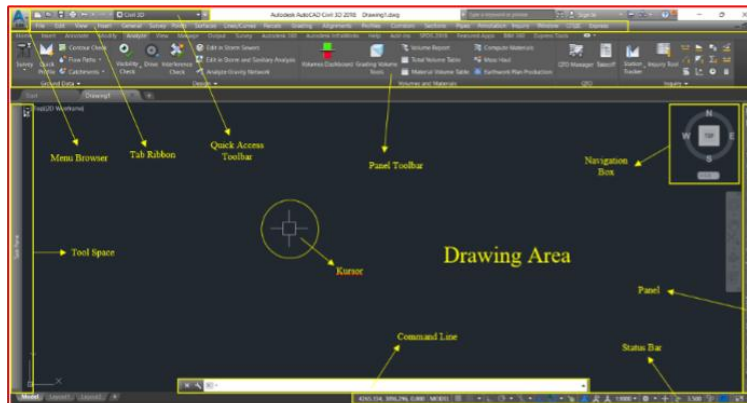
Civil 3D

Autodesk AutoCAD Civil 3D 2018 Drawing1.dwg

Type a keyword or phrase

Sign In

File Edit View Insert Format Tools Draw Dimension Modify Parametric Window Help

Home Insert Annotate Modify Analyze View Manage Output Survey Autodesk 360 Help Add-ins

Survey

Quick Profile

Contour Check

Flow Paths

Catchments

Visibility Check

Drive

Interference Check

Edit in Storm Sewers

Edit in Storm and Sanitary Analysis

Analyze Gravity Network

Ground Data

Design

Volumes Dashboard

Grading Volume Tools

Volume Report

Total Volume Table

Material Volume Table

Compute Materials

Mass Haul

Earthwork Plan Production

Volumes and Materials

QTO Manager

Takeoff

QTO

Station Tracker

Inquiry Tool

Inquiry

Start

Drawing1

Top][2D Wireframe]

Menu Browser

Tab Ribbon

Quick Access Toolbar

Panel Toolbar

Navigation Box

N

W

TOP

E

S

Tool Space

Kursor

Drawing Area

Panel

Command Line

Status Bar

Model

Layout1

Layout2

MODEL